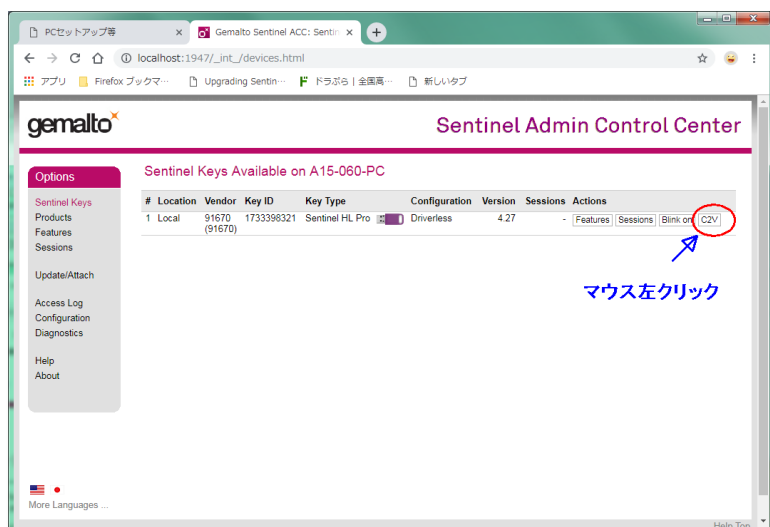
PCセットアップ等 ×
Gemalto Sentinel ACC: Sentin ×
+

localhost:1947/_int_/devices.html

アプリ Firefox ブックマ… Upgrading Sentin… ドラぷら | 全国高… 新しいタブ

gemalto

Sentinel Admin Control Center

Options

Sentinel Keys
Products
Features
Sessions

Update/Attach

Access Log
Configuration
Diagnostics

Help
About

More Languages ...

Sentinel Keys Available on A15-060-PC

| # | Location | Vendor | Key ID | Key Type | Configuration | Version | Sessions | Actions |
|---|---|---|---|---|---|---|---|---|
| 1 | Local | 91670 (91670) | 1733398321 | Sentinel HL Pro | Driverless | 4.27 | - | Features Sessions Blink on C2V |

マウス左クリック

Help Top